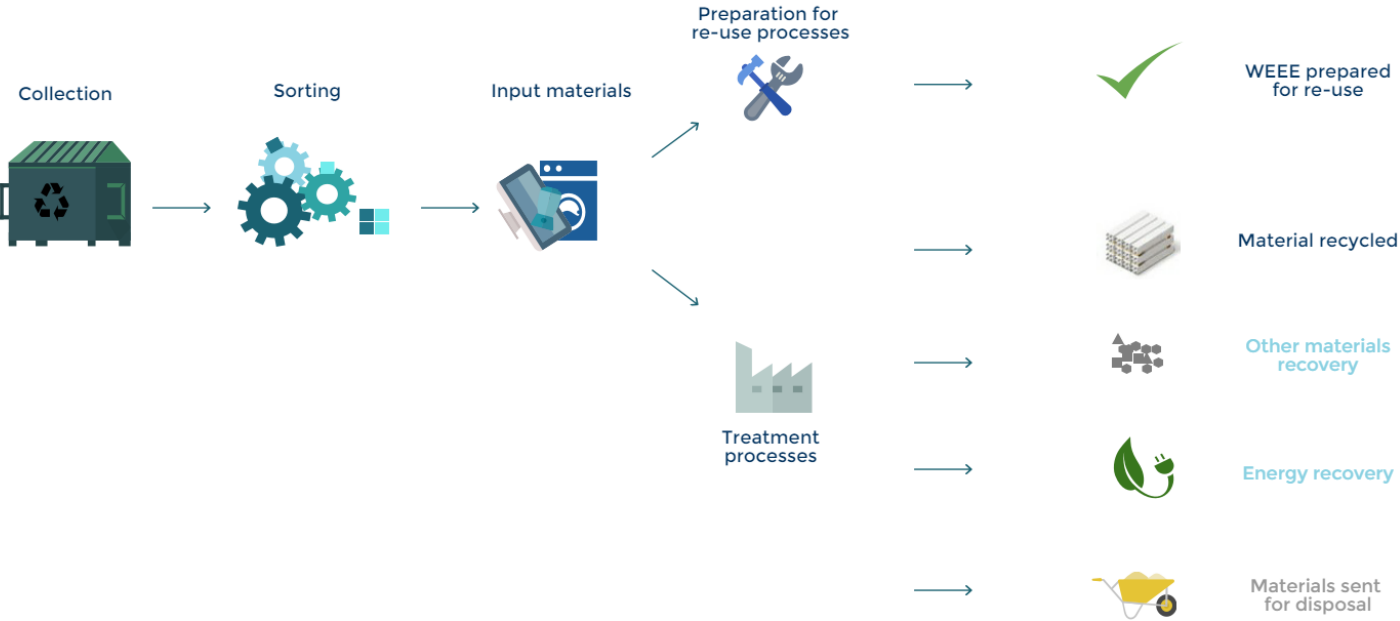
Collection

Sorting

Input materials

Preparation for re-use processes

Treatment processes

WEEE prepared for re-use

Material recycled

Other materials recovery

Energy recovery

Materials sent for disposal